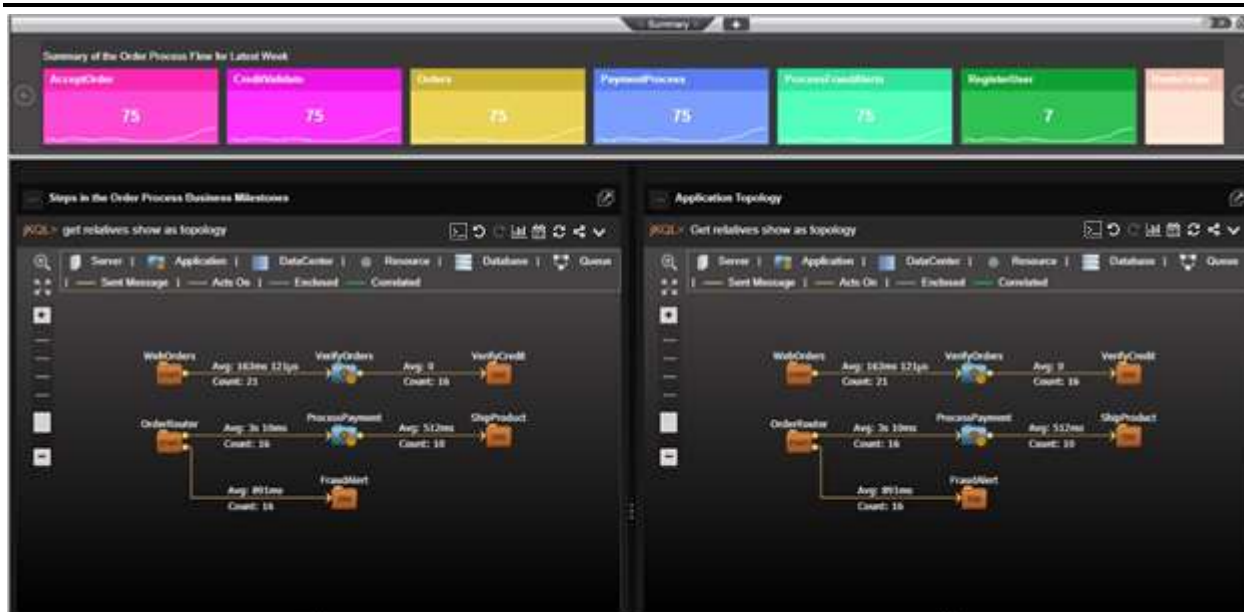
Summary

Summary of the Order Process Flow for Latest Week

AcceptOrder
75

CreditValidate
75

Orders
75

PaymentProcess
75

ProcessFraudAlerts
75

RegisterUser
7

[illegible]

Steps in the Order Process Business Milestones

jKQL> get relatives show as topology

Server | Application | DataCenter | Resource | Database | Queue
| Sent Message | Acts On | Enclosed | Correlated

WebOrders
Avg: 163ms 121µs
Count: 21
VerifyOrders
Avg: 0
Count: 16
VerifyCredit

OrderRouter
Avg: 3s 10ms
Count: 16
ProcessPayment
Avg: 512ms
Count: 10
ShipProduct

Avg: 891ms
Count: 16
FraudAlert

Application Topology

jKQL> Get relatives show as topology

Server | Application | DataCenter | Resource | Database | Queue
| Sent Message | Acts On | Enclosed | Correlated

WebOrders
Avg: 163ms 121µs
Count: 21
VerifyOrders
Avg: 0
Count: 16
VerifyCredit

OrderRouter
Avg: 3s 10ms
Count: 16
ProcessPayment
Avg: 512ms
Count: 10
ShipProduct

Avg: 891ms
Count: 16
FraudAlert